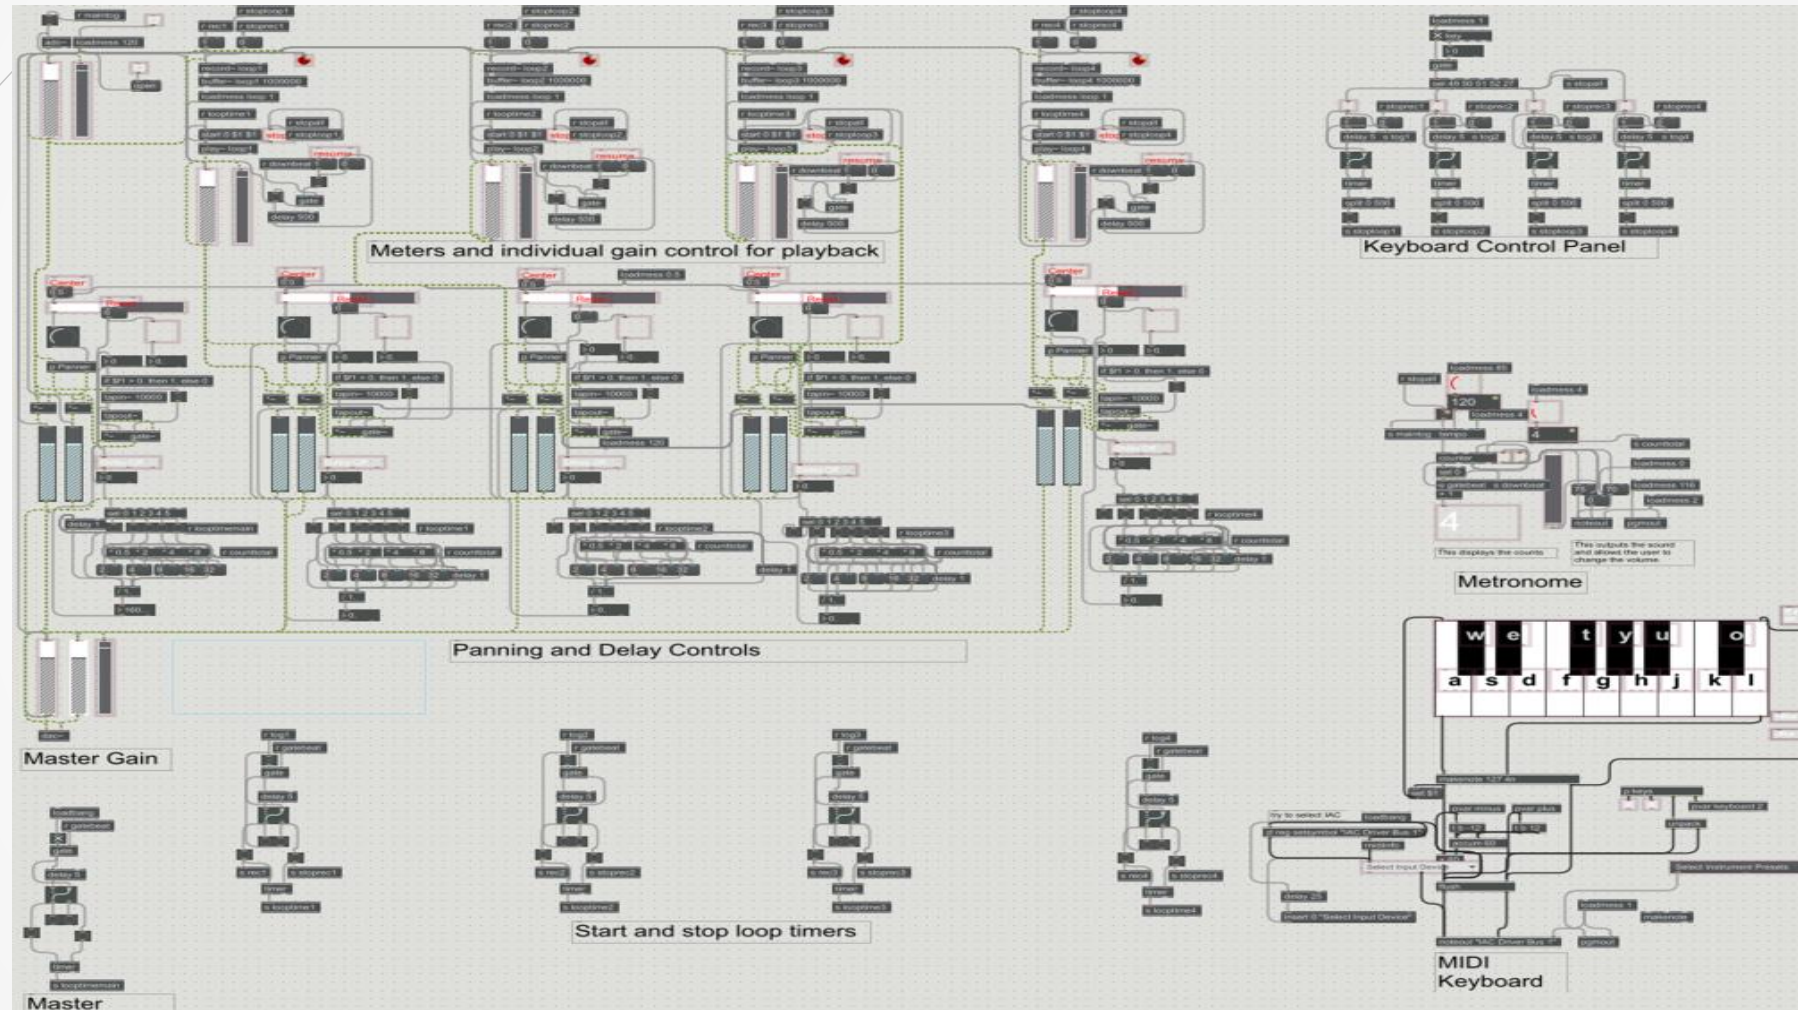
Meters and individual gain control for playback

Keyboard Control Panel

Metronome

Panning and Delay Controls

Master Gain

Start and stop loop timers

MIDI Keyboard

Master

w e t y u o

a s d f g h j k l

120

4

4